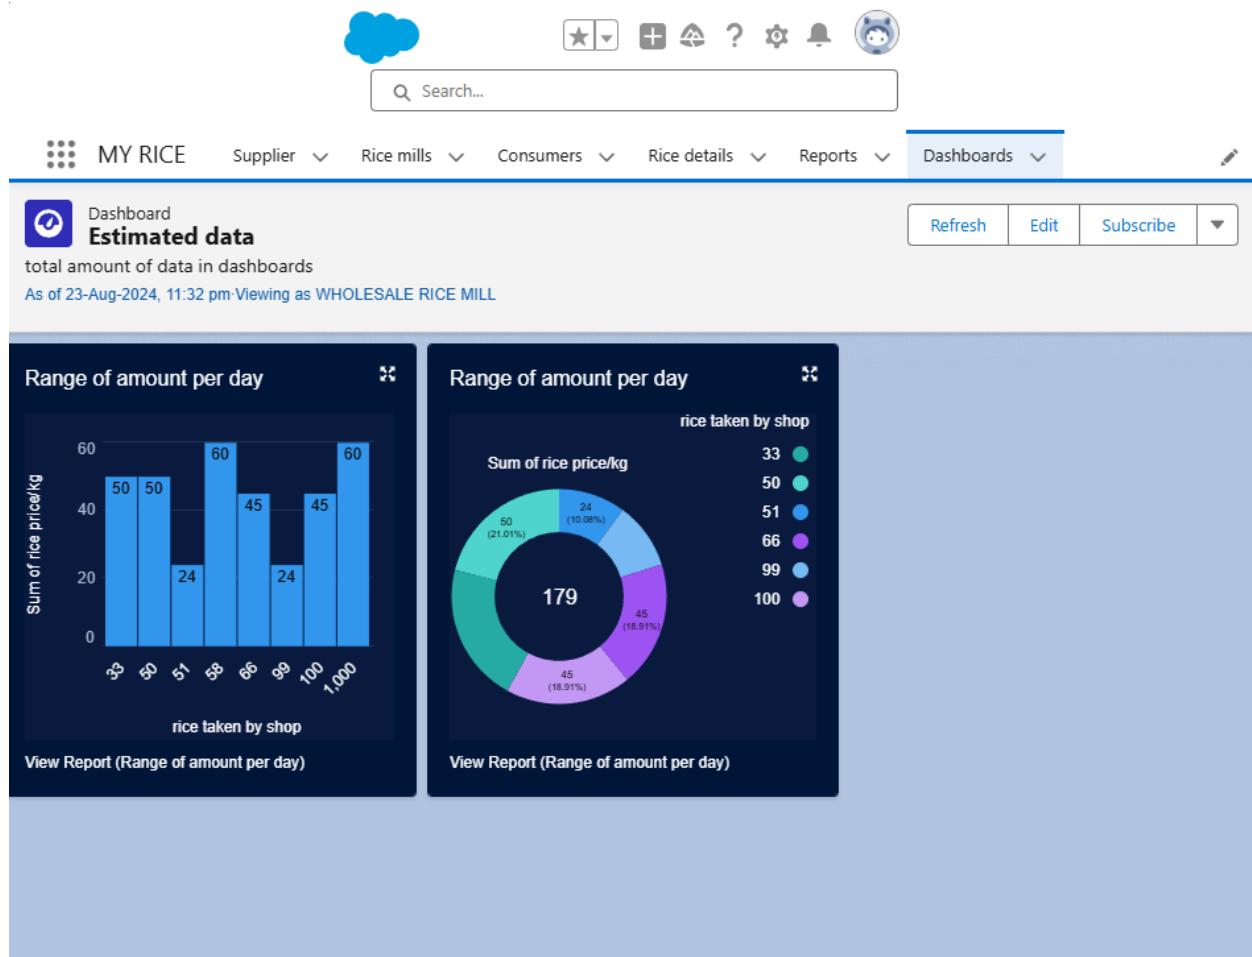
Search...

MY RICE Supplier Rice mills Consumers Rice details Reports Dashboards

Dashboard
Estimated data
total amount of data in dashboards
As of 23-Aug-2024, 11:32 pm·Viewing as WHOLESALE RICE MILL

Refresh Edit Subscribe

Range of amount per day

60
40
20
0
Sum of rice price/kg
50 50 24 60 45 24 45 60
33 50 51 58 66 99 100 1,000
rice taken by shop

View Report (Range of amount per day)

Range of amount per day

Sum of rice price/kg
rice taken by shop
33
50
51
66
99
100

24 (10.08%)
50 (21.01%)
179
45 (18.91%)
45 (18.91%)

View Report (Range of amount per day)